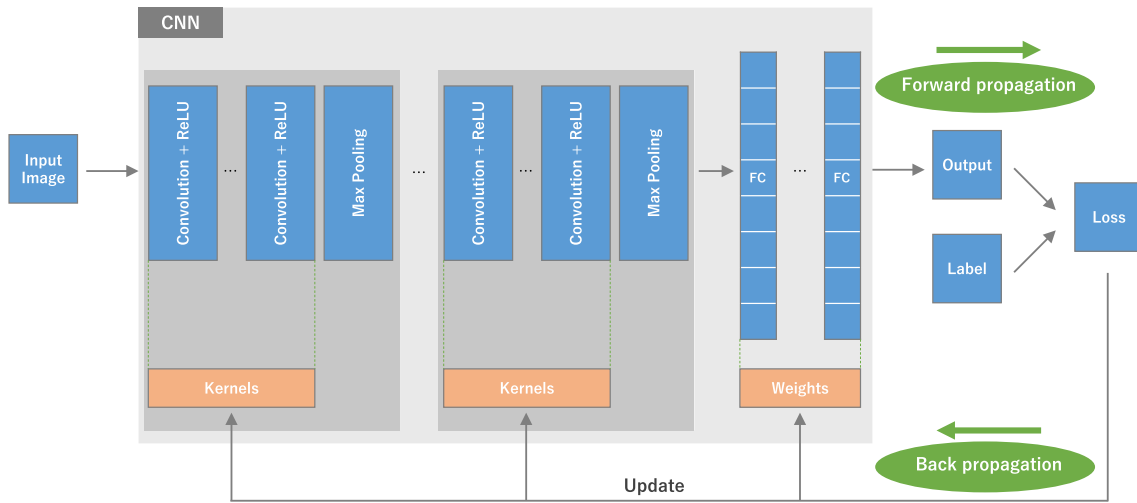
CNN

Forward propagation

Input Image

Convolution + ReLU

...

Convolution + ReLU

Max Pooling

...

Convolution + ReLU

...

Convolution + ReLU

Max Pooling

FC

...

FC

Output

Loss

Label

Kernels

Kernels

Weights

Back propagation

Update